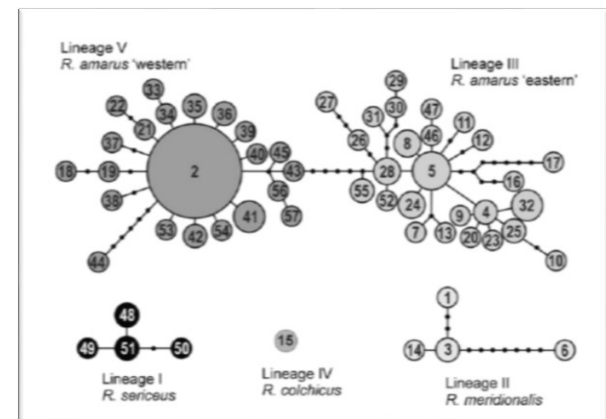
Lineage V
R. amarus 'western'

Lineage III
R. amarus 'eastern'

22 33 34 35 36 21 37 39 40 45 18 19 2 43 38 56 41 53 42 54 57 44

27 29 31 30 47 26 46 11 8 12 28 5 17 55 52 24 16 9 4 32 7 13 20 23 25 10

48 49 51 50

Lineage I
R. sericeus

15

Lineage IV
R. colchicus

1 14 3 6

Lineage II
R. meridionalis